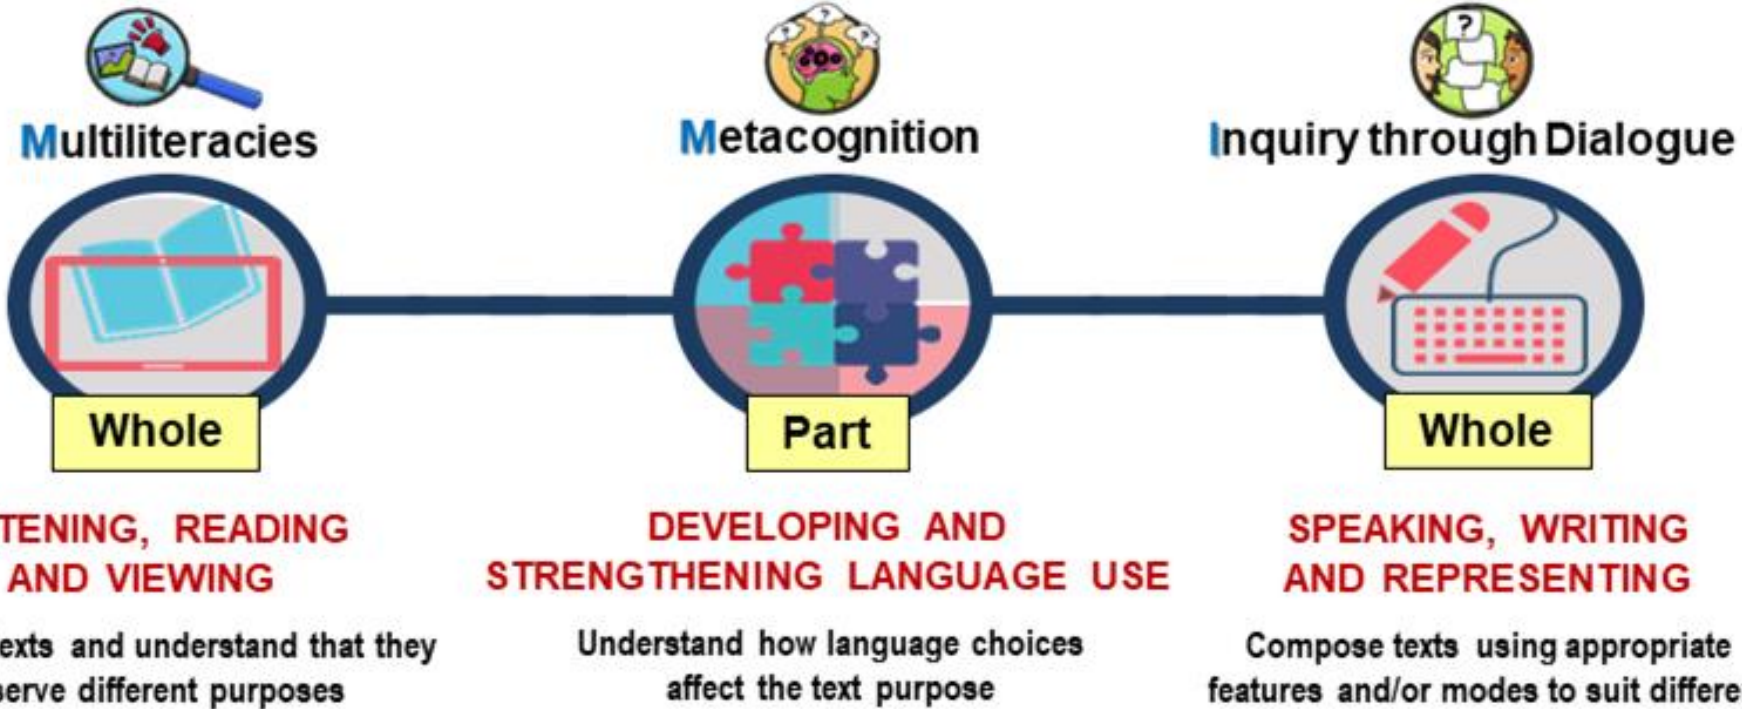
Multiliteracies

Metacognition

Inquiry through Dialogue

Whole

Part

Whole

TENING, READING AND VIEWING

exts and understand that they serve different purposes

DEVELOPING AND STRENGTHENING LANGUAGE USE

Understand how language choices affect the text purpose

SPEAKING, WRITING AND REPRESENTING

Compose texts using appropriate features and/or modes to suit differe